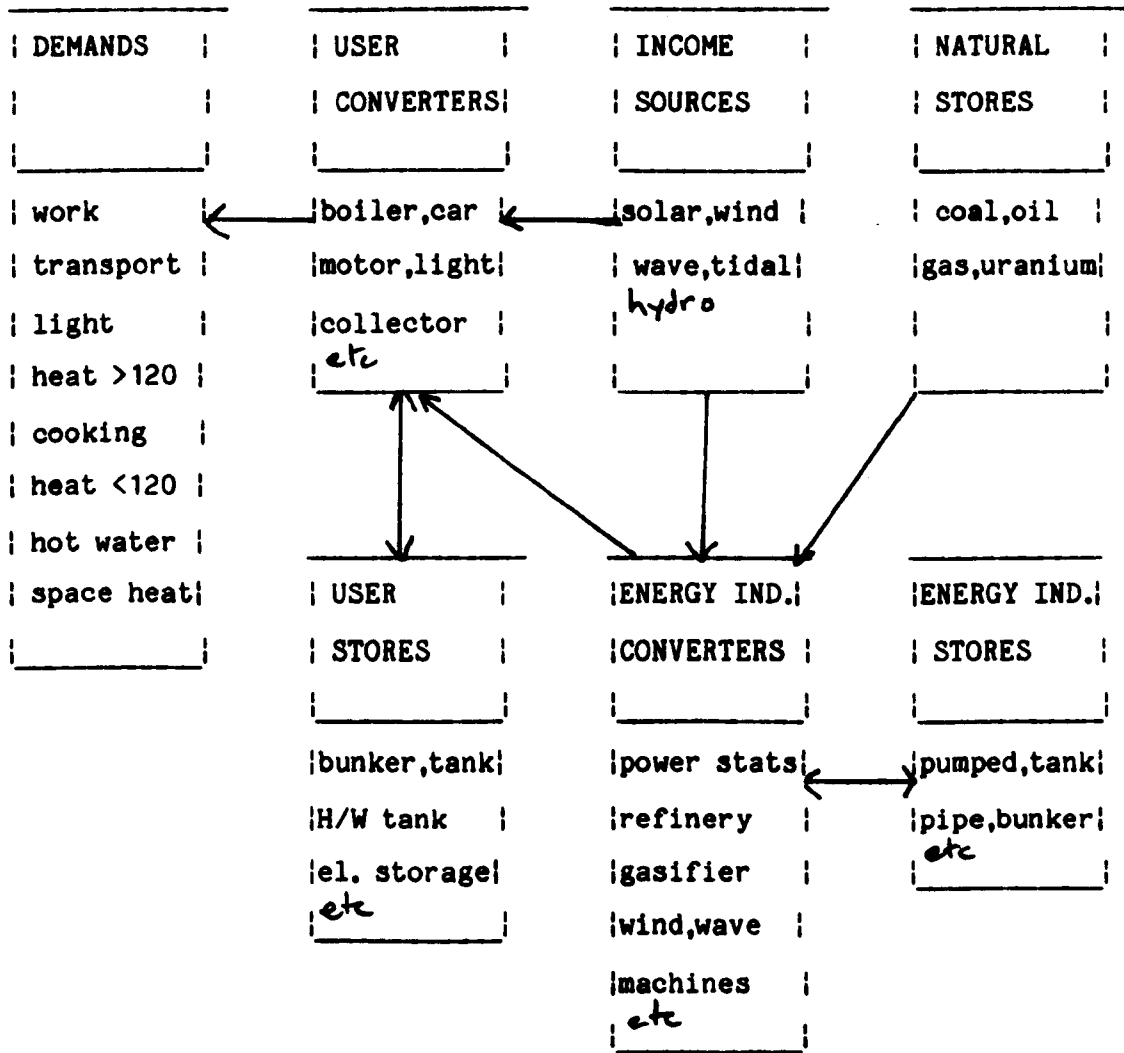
DEMANDS

work
transport
light
heat >120
cooking
heat <120
hot water
space heat

USER CONVERTERS

boiler,car
motor,light
collector
etc

INCOME SOURCES

solar,wind
wave,tidal
hydro

NATURAL STORES

coal,oil
gas,uranium

USER STORES

bunker,tank
H/W tank
el. storage
etc

ENERGY IND. CONVERTERS

power stats
refinery
gasifier
wind,wave
machines
etc

ENERGY IND. STORES

pumped,tank
pipe,bunker
etc